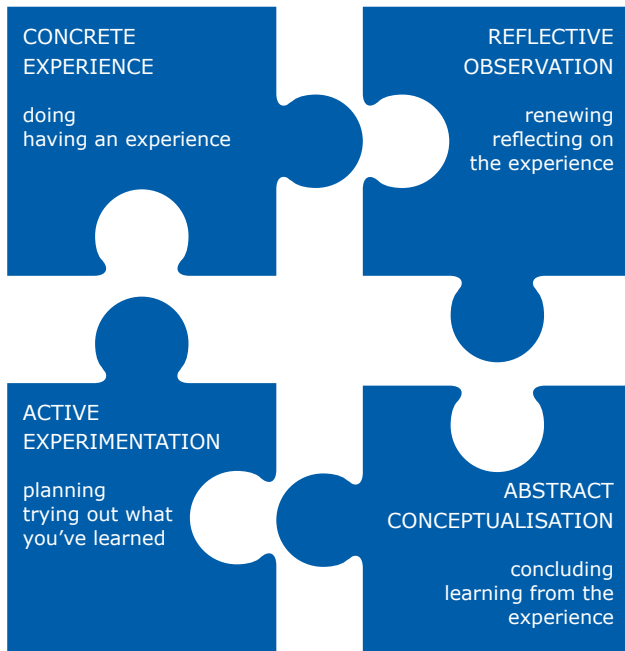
CONCRETE EXPERIENCE

doing
having an experience

REFLECTIVE OBSERVATION

renewing
reflecting on the experience

ACTIVE EXPERIMENTATION

planning
trying out what you've learned

ABSTRACT CONCEPTUALISATION

concluding
learning from the experience